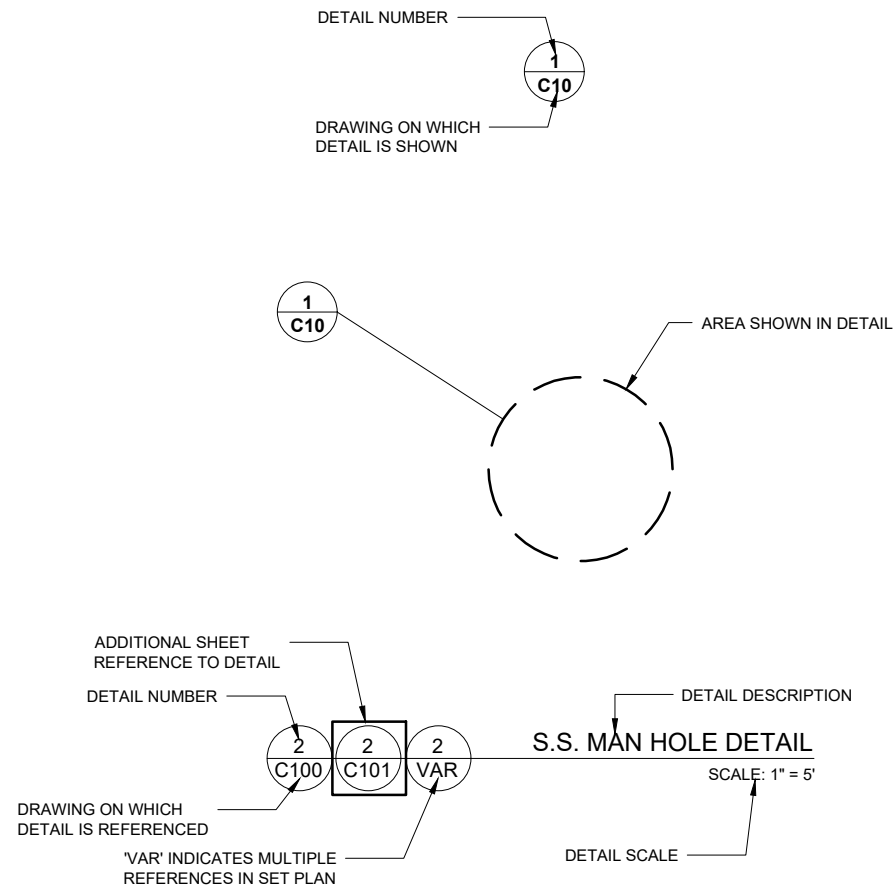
DETAIL NUMBER

1
C10

DRAWING ON WHICH DETAIL IS SHOWN

1
C10

AREA SHOWN IN DETAIL

ADDITIONAL SHEET REFERENCE TO DETAIL

DETAIL NUMBER

DETAIL DESCRIPTION

2
C100

2
C101

2
VAR

S.S. MAN HOLE DETAIL

SCALE: 1" = 5'

DRAWING ON WHICH DETAIL IS REFERENCED

'VAR' INDICATES MULTIPLE REFERENCES IN SET PLAN

DETAIL SCALE